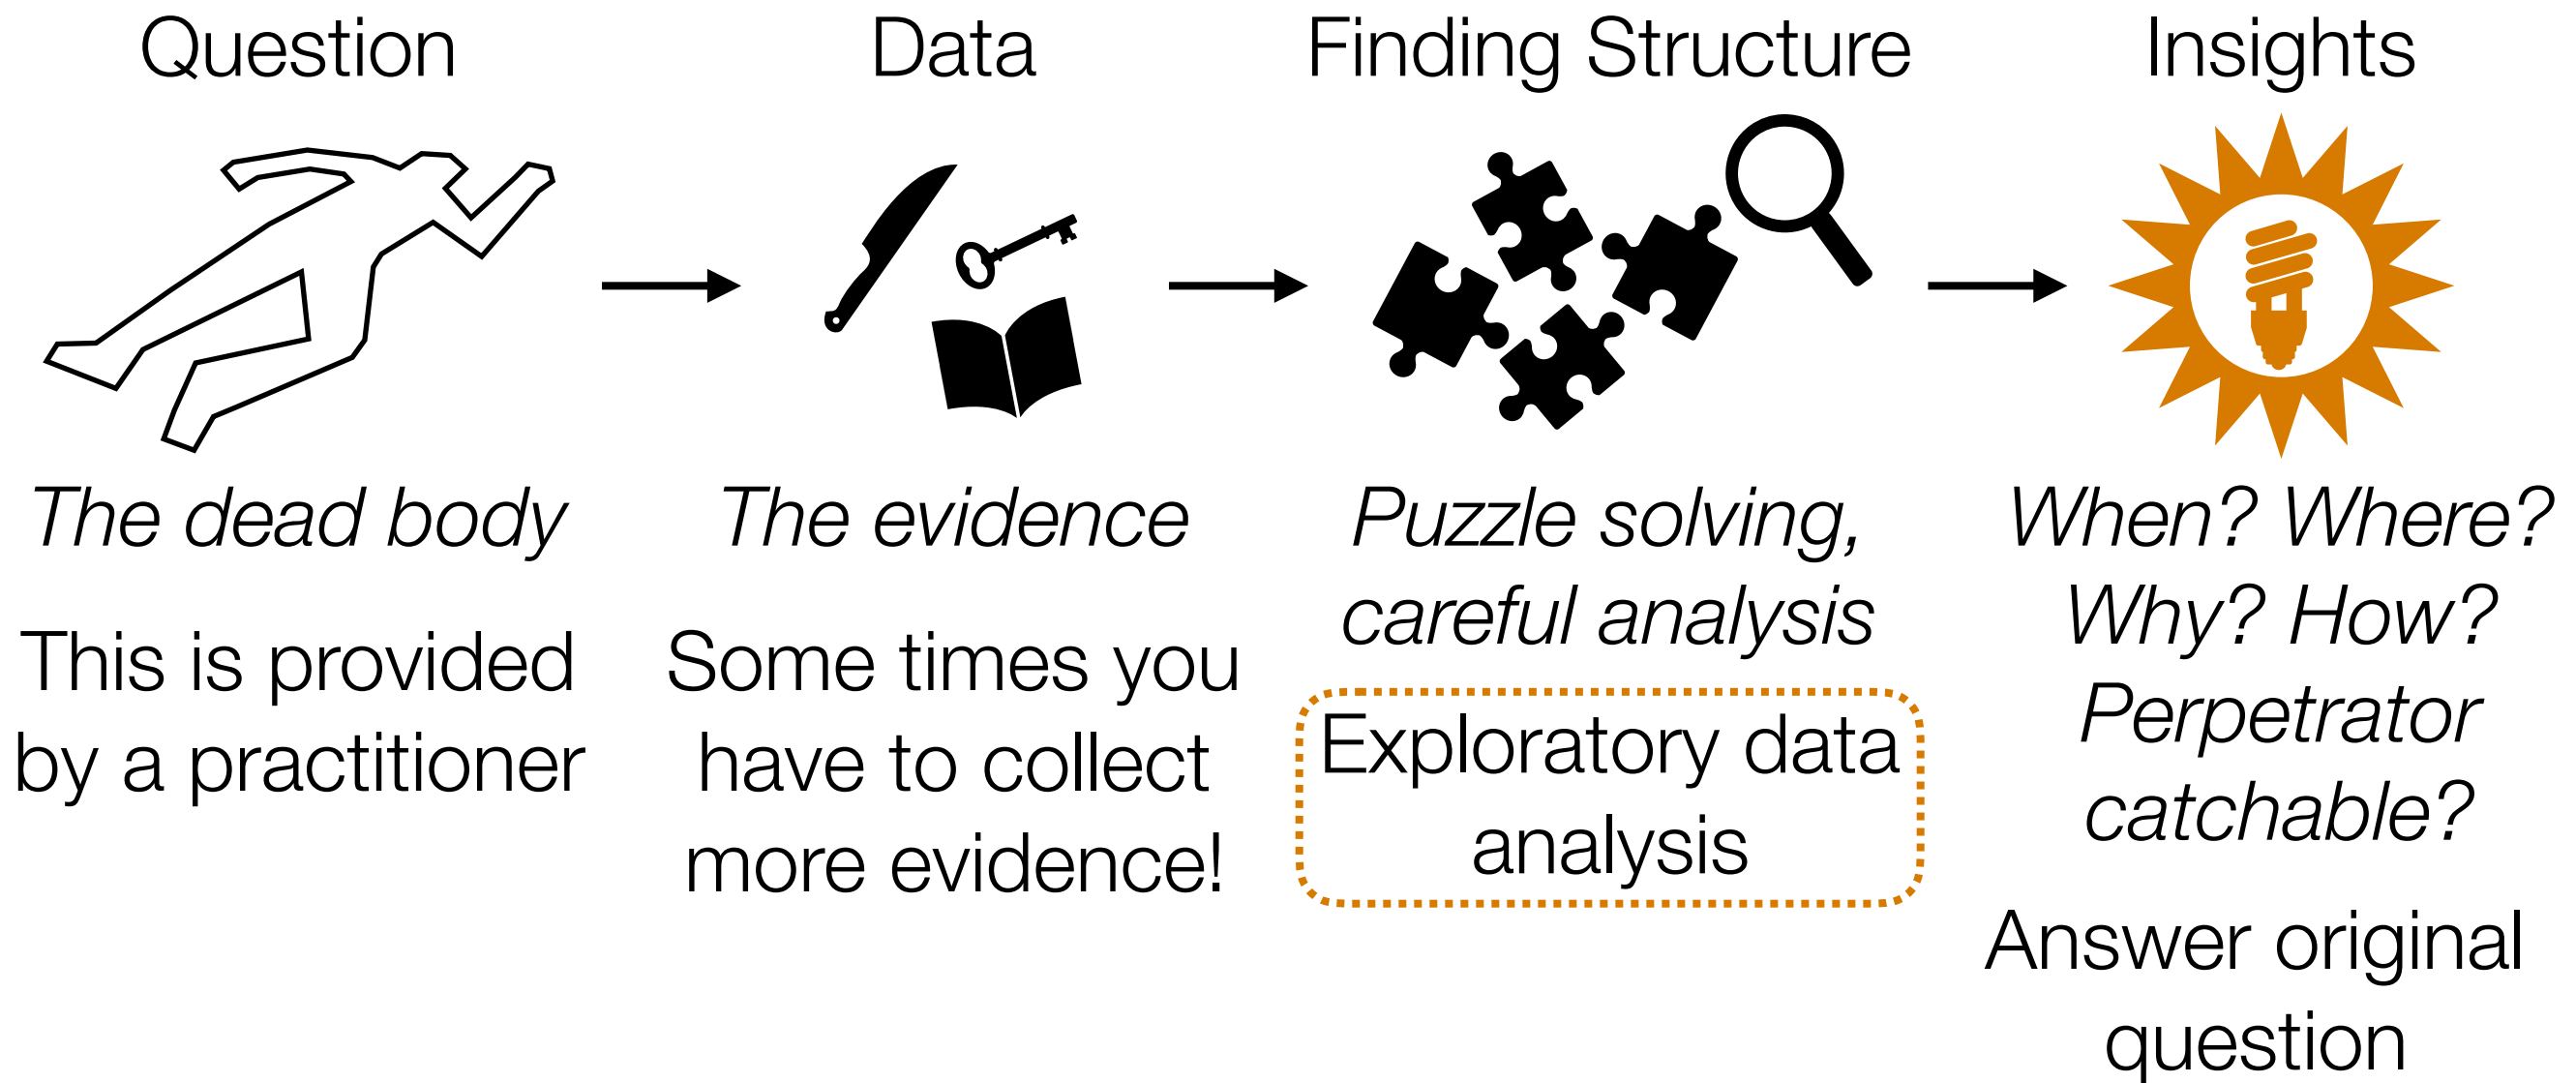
Question

*The dead body*

This is provided by a practitioner

Data

*The evidence*

Some times you have to collect more evidence!

Finding Structure

*Puzzle solving, careful analysis*

Exploratory data analysis

Insights

*When? Where? Why? How? Perpetrator catchable?*

Answer original question